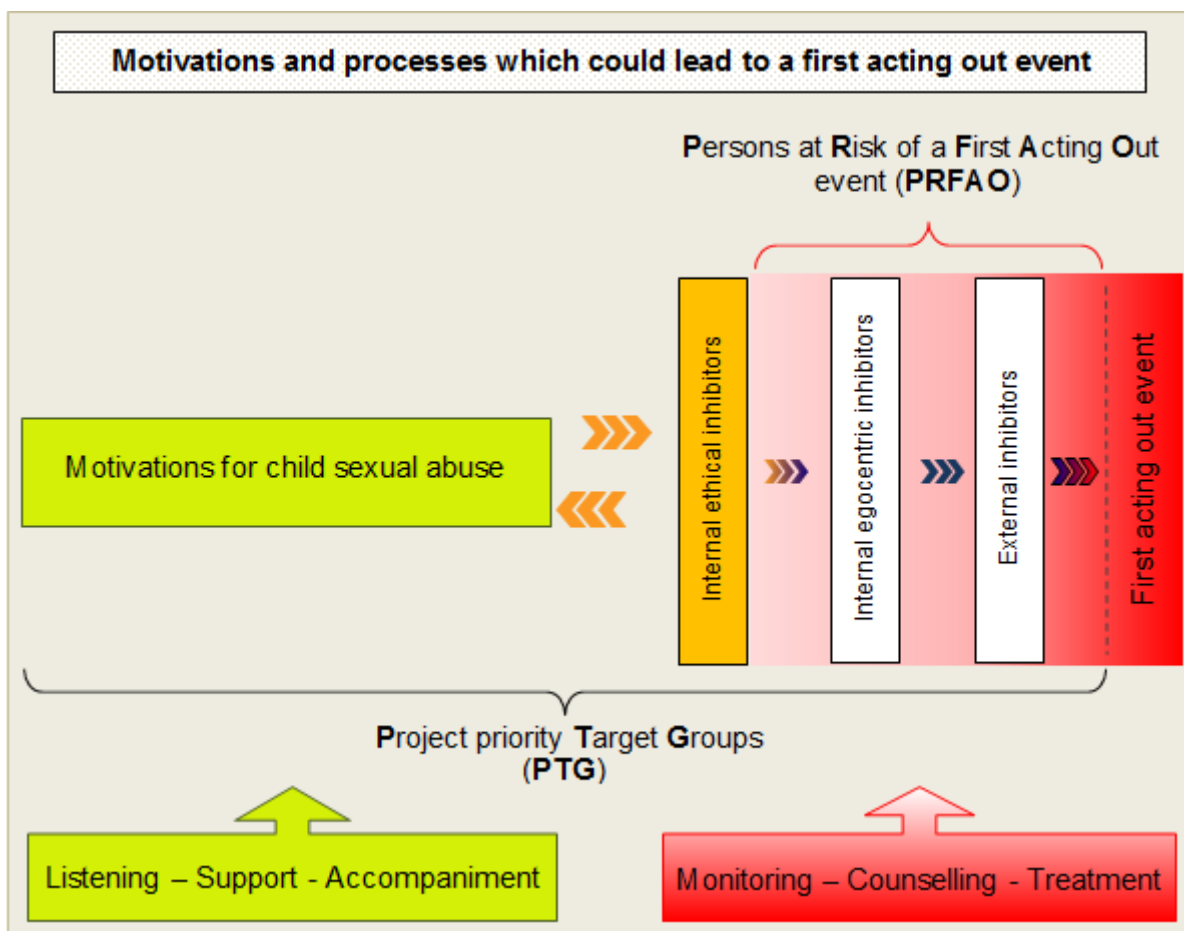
Motivations and processes which could lead to a first acting out event

Persons at Risk of a First Acting Out event (PRFAO)

Motivations for child sexual abuse

Internal ethical inhibitors

Internal egocentric inhibitors

External inhibitors

First acting out event

Project priority Target Groups (PTG)

Listening – Support - Accompaniment

Monitoring – Counselling - Treatment